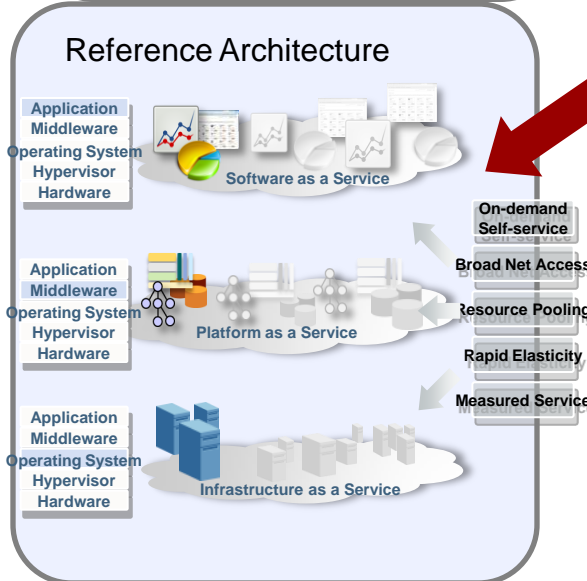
Reference Architecture

Application
Middleware
Operating System
Hypervisor
Hardware

Software as a Service

Application
Middleware
Operating System
Hypervisor
Hardware

Platform as a Service

Application
Middleware
Operating System
Hypervisor
Hardware

Infrastructure as a Service

On-demand Self-service
Broad Net Access
Resource Pooling
Rapid Elasticity
Measured Service